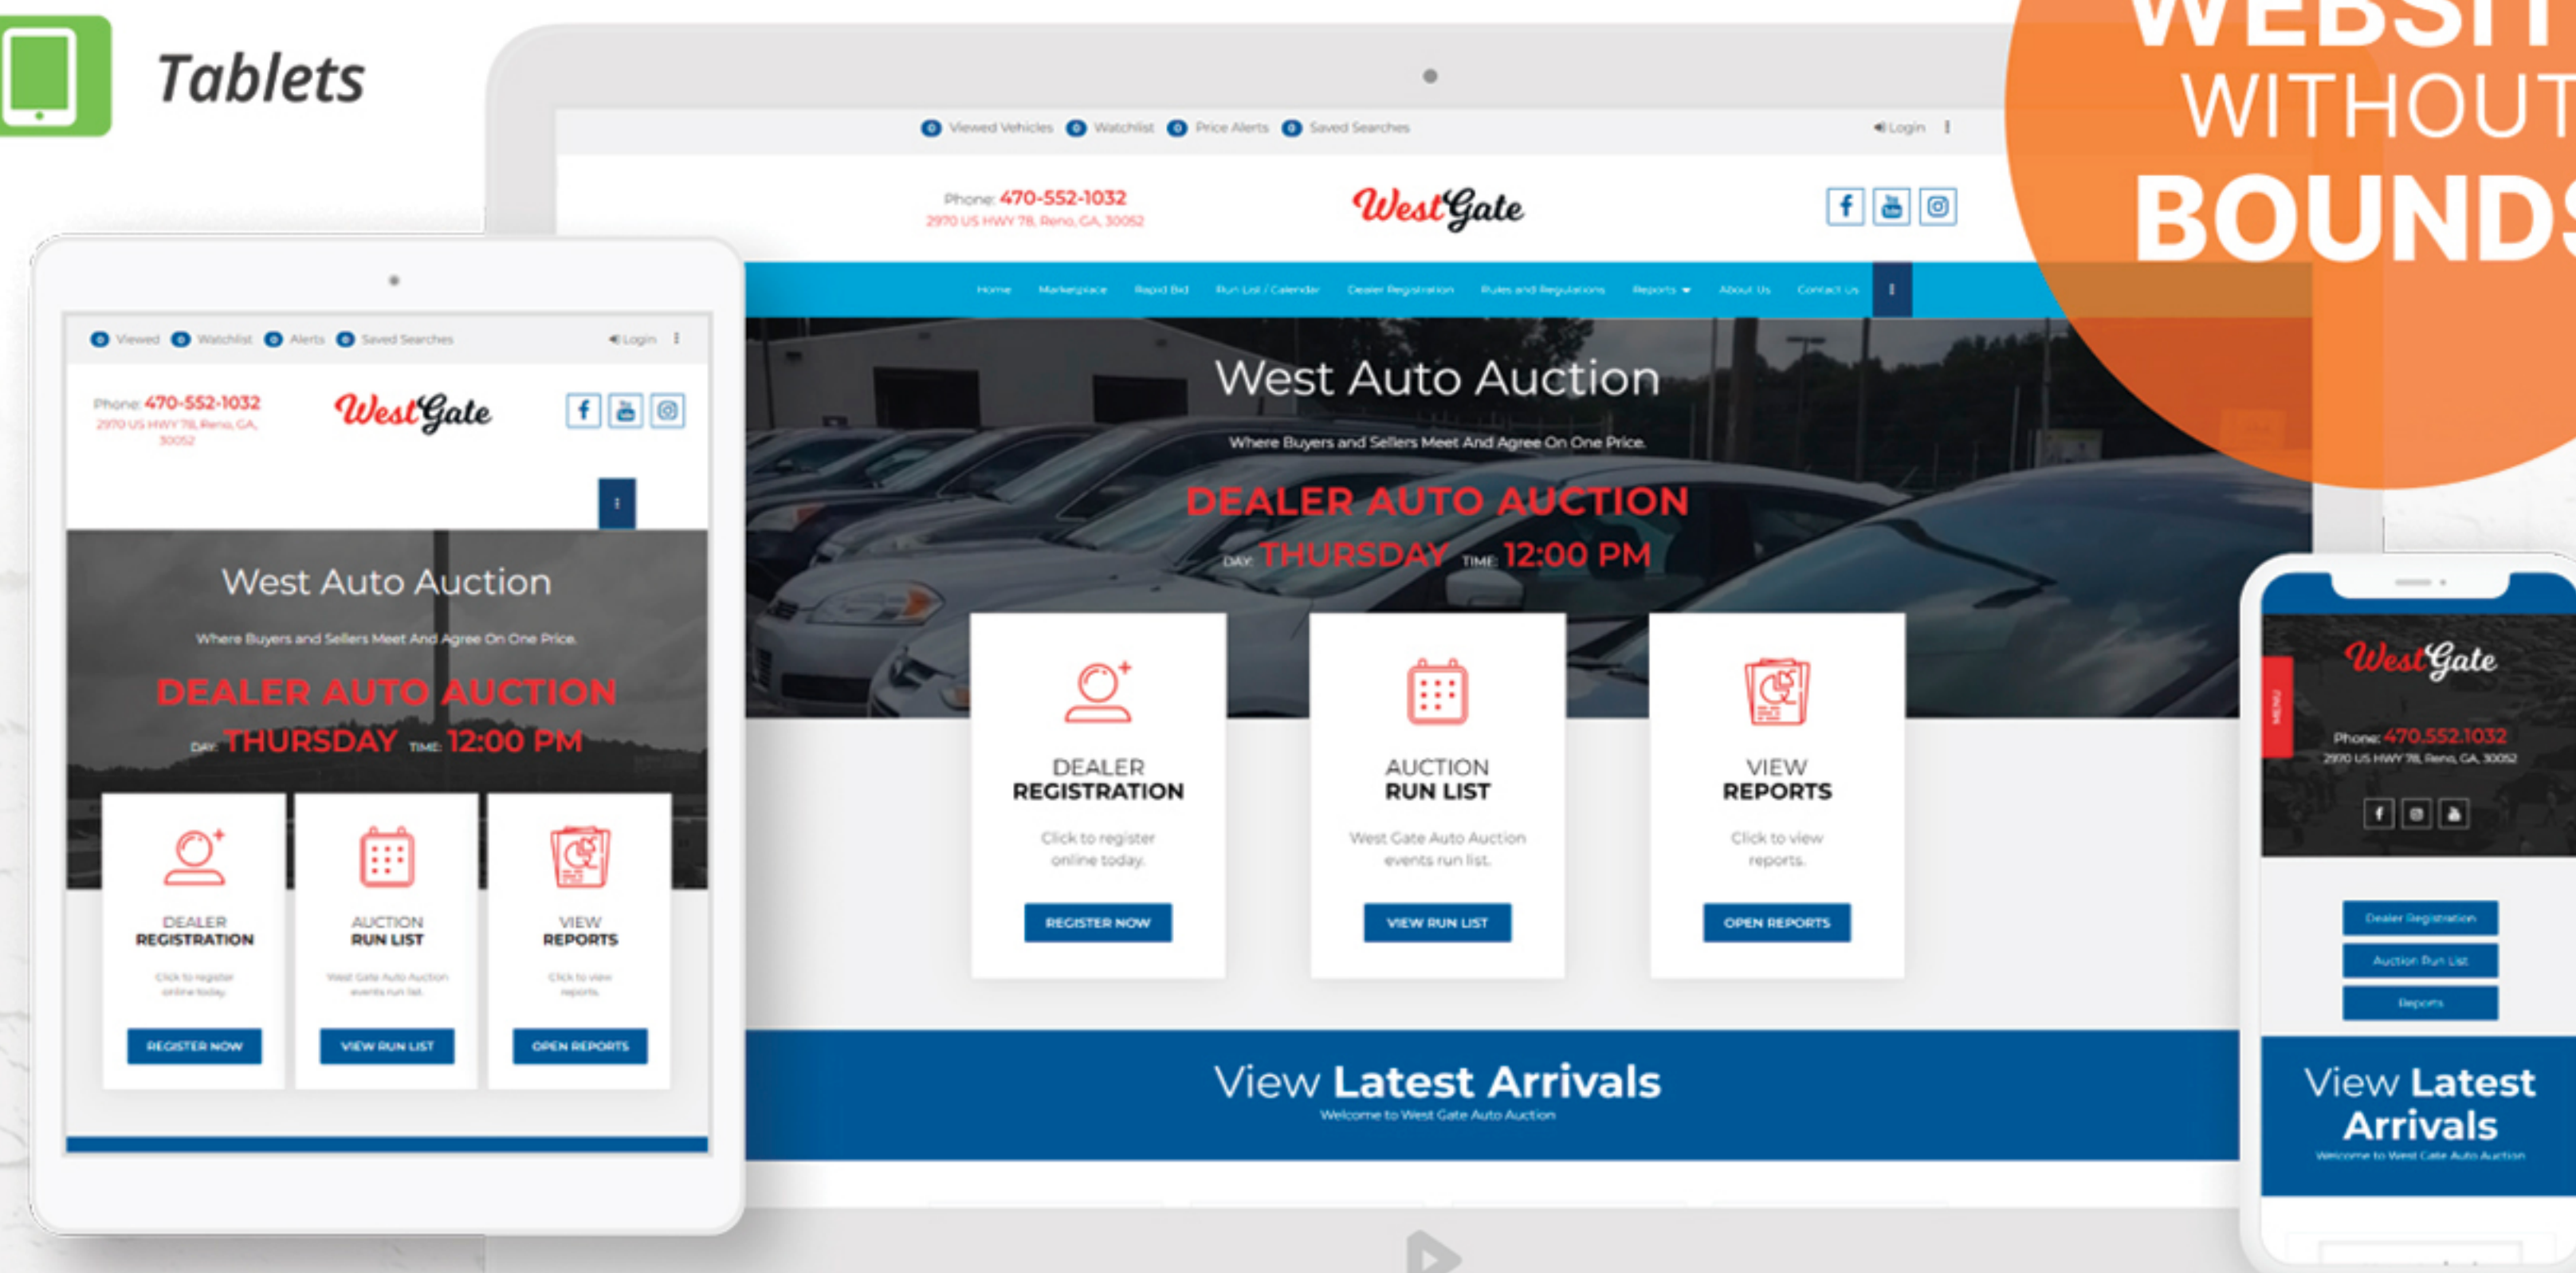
Tablets

WEBSIT
WITHOUT
BOUNDS

0 Viewed Vehicles 0 Watchlist 0 Price Alerts 0 Saved Searches

Login

Phone: 470-552-1032
2970 US HWY 78, Reno, GA, 30052

WestGate

Home Marketplace Rapid Bid Run List / Calendar Dealer Registration Rules and Regulations Reports About Us Contact Us

West Auto Auction

Where Buyers and Sellers Meet And Agree On One Price.

DEALER AUTO AUCTION

DAY: THURSDAY TIME: 12:00 PM

DEALER REGISTRATION

Click to register online today.

REGISTER NOW

AUCTION RUN LIST

West Gate Auto Auction events run list.

VIEW RUN LIST

VIEW REPORTS

Click to view reports.

OPEN REPORTS

View Latest Arrivals

Welcome to West Gate Auto Auction

0 Viewed 0 Watchlist 0 Alerts 0 Saved Searches

Login

Phone: 470-552-1032
2970 US HWY 78, Reno, GA, 30052

WestGate

West Auto Auction

Where Buyers and Sellers Meet And Agree On One Price.

DEALER AUTO AUCTION

DAY: THURSDAY TIME: 12:00 PM

DEALER REGISTRATION

Click to register online today.

REGISTER NOW

AUCTION RUN LIST

West Gate Auto Auction events run list.

VIEW RUN LIST

VIEW REPORTS

Click to view reports.

OPEN REPORTS

MENU

WestGate

Phone: 470.552.1032
2970 US HWY 78, Reno, GA, 30052

Dealer Registration

Auction Run List

Reports

View Latest Arrivals

Welcome to West Gate Auto Auction